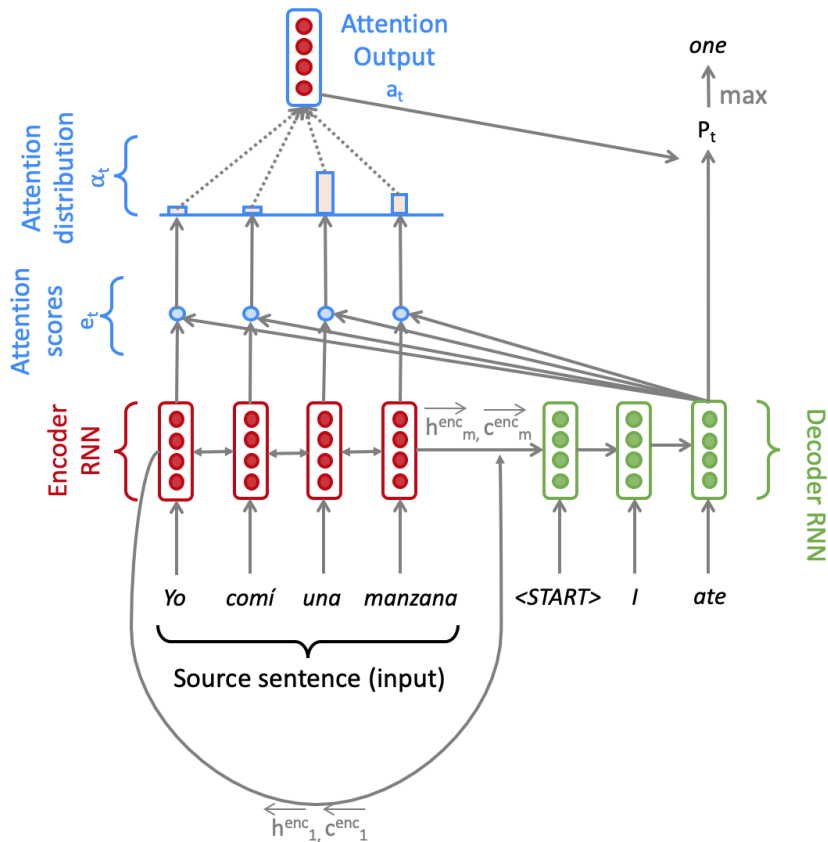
Attention Output

$a_t$

one

max

$P_t$

Attention distribution

$\alpha_t$

Attention scores

$e_t$

Encoder RNN

$\overleftarrow{h^{enc}_m}, \overleftarrow{c^{enc}_m}$

Decoder RNN

Yo

comí

una

manzana

<START>

I

ate

Source sentence (input)

$\overleftarrow{h^{enc}_1}, \overleftarrow{c^{enc}_1}$